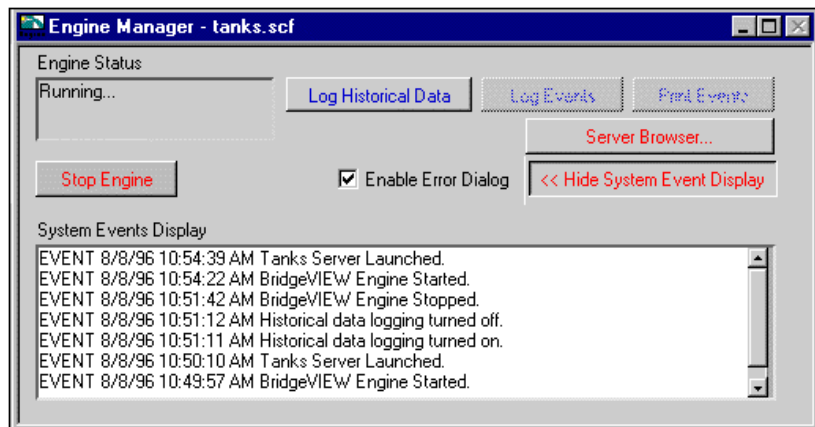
Engine Manager - tanks.scf

Engine Status

Running...

Log Historical Data

Log Events

Print Events

Server Browser...

Stop Engine

Enable Error Dialog

<< Hide System Event Display

System Events Display

EVENT 8/8/96 10:54:39 AM Tanks Server Launched.
EVENT 8/8/96 10:54:22 AM BridgeVIEW Engine Started.
EVENT 8/8/96 10:51:42 AM BridgeVIEW Engine Stopped.
EVENT 8/8/96 10:51:12 AM Historical data logging turned off.
EVENT 8/8/96 10:51:11 AM Historical data logging turned on.
EVENT 8/8/96 10:50:10 AM Tanks Server Launched.
EVENT 8/8/96 10:49:57 AM BridgeVIEW Engine Started.